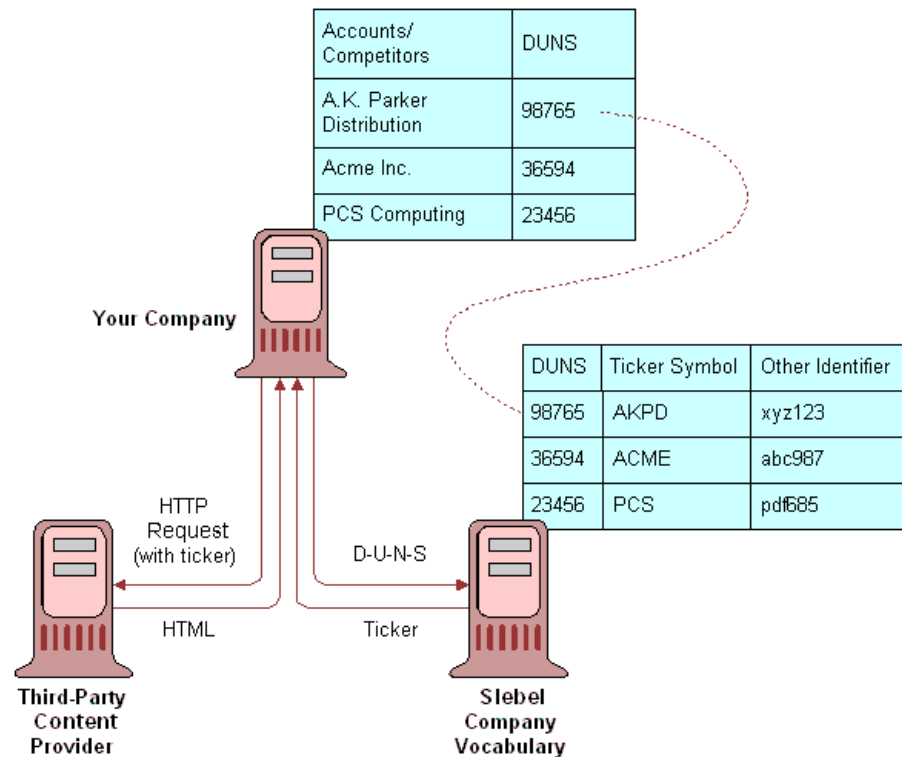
| Accounts/ Competitors | DUNS |
|---|---|
| A.K. Parker Distribution | 98765 |
| Acme Inc. | 36594 |
| PCS Computing | 23456 |

Your Company

| DUNS | Ticker Symbol | Other Identifier |
|---|---|---|
| 98765 | AKPD | xyz123 |
| 36594 | ACME | abc987 |
| 23456 | PCS | pdf685 |

HTTP Request (with ticker)

HTML

D-U-N-S

Ticker

Third-Party Content Provider

Siebel Company Vocabulary